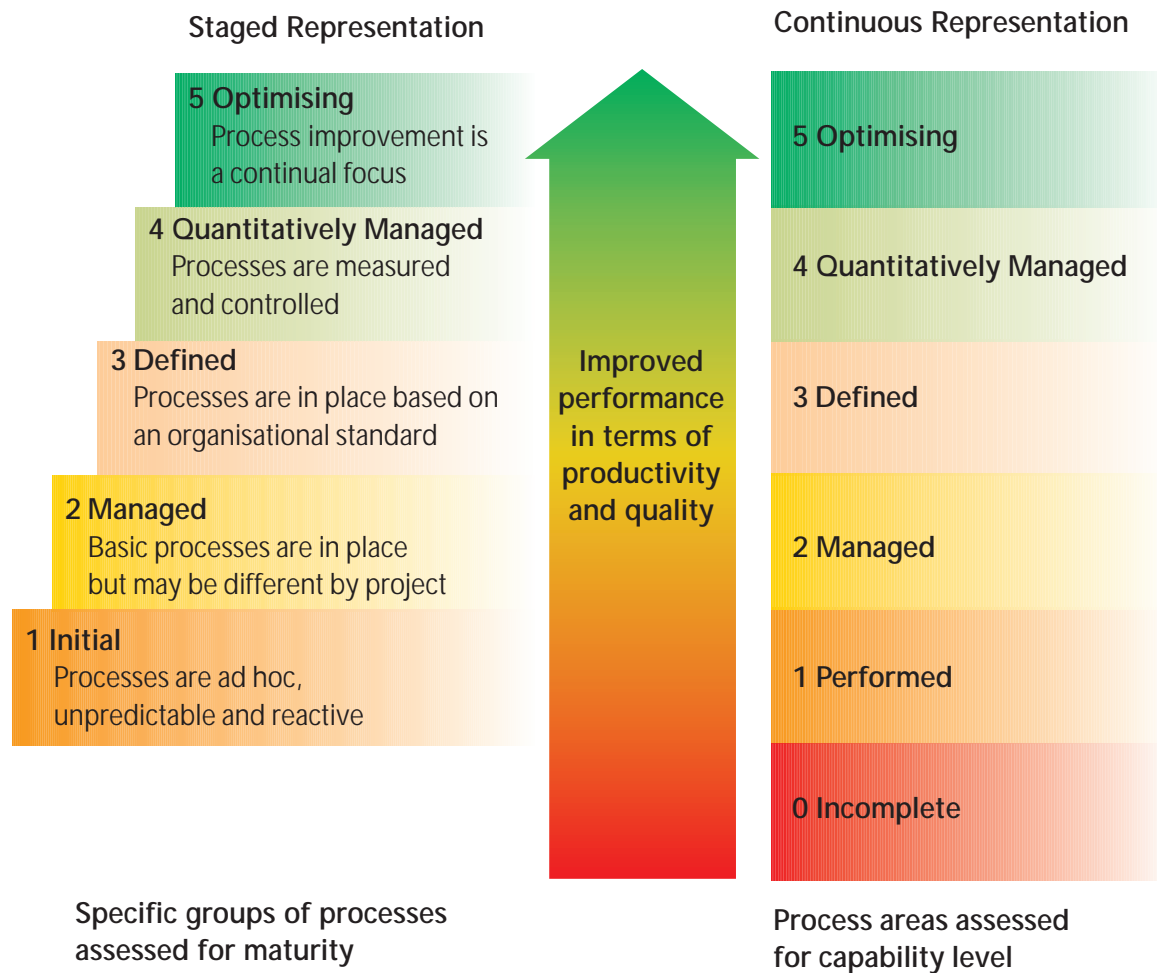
Staged Representation

5 Optimising
Process improvement is a continual focus

4 Quantitatively Managed
Processes are measured and controlled

3 Defined
Processes are in place based on an organisational standard

2 Managed
Basic processes are in place but may be different by project

1 Initial
Processes are ad hoc, unpredictable and reactive

Specific groups of processes assessed for maturity

Improved performance in terms of productivity and quality

Continuous Representation

5 Optimising

4 Quantitatively Managed

3 Defined

2 Managed

1 Performed

0 Incomplete

Process areas assessed for capability level